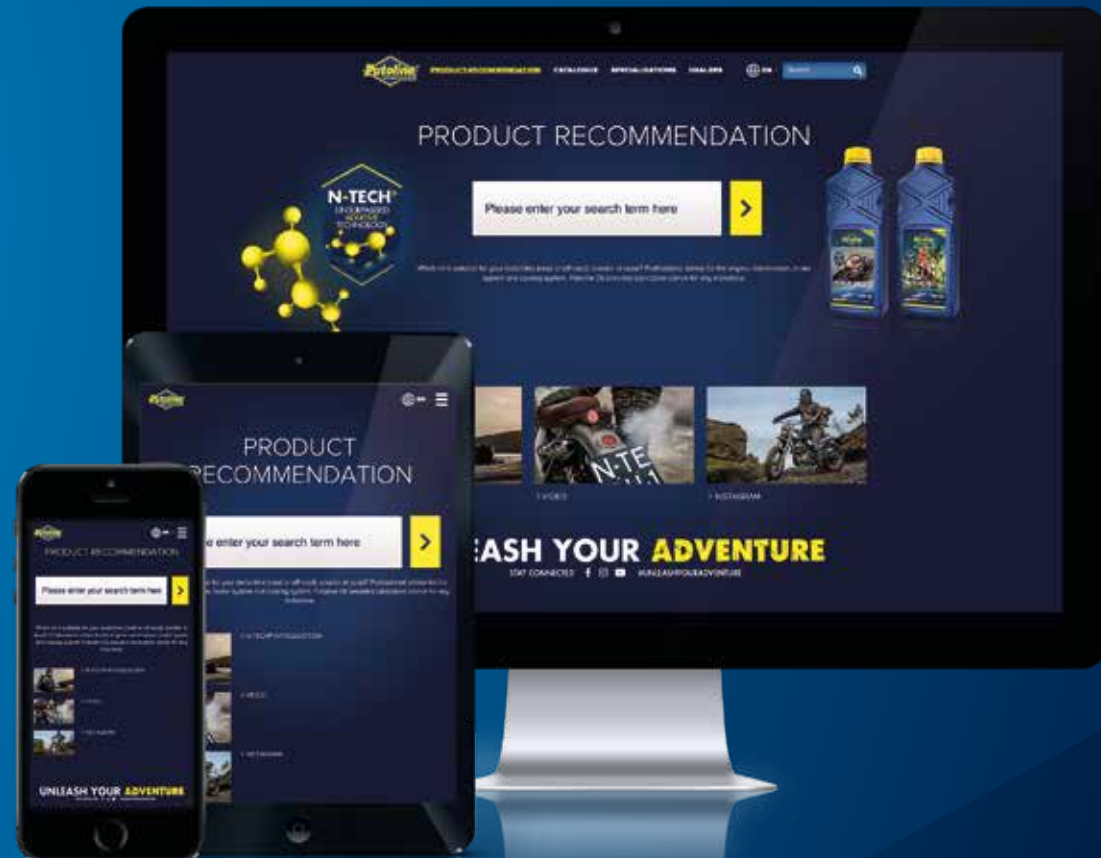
Putoline PRODUCT RECOMMENDATION CATALOGUE SPECIALISATIONS DEALERS EN Search

PRODUCT RECOMMENDATION

N-TECH UNSURPASSED ADDITIVE TECHNOLOGY

Please enter your search term here

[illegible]

VIDEO

INSTAGRAM

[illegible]ASH YOUR ADVENTURE

STAY CONNECTED #UNLEASHYOURADVENTURE

Putoline

PRODUCT RECOMMENDATION

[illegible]e enter your search term here

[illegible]

N-TECH INTRODUCTION

VIDEO

INSTAGRAM

Putoline

PRODUCT RECOMMENDATION

Please enter your search term here

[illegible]

UNLEASH YOUR ADVENTURE